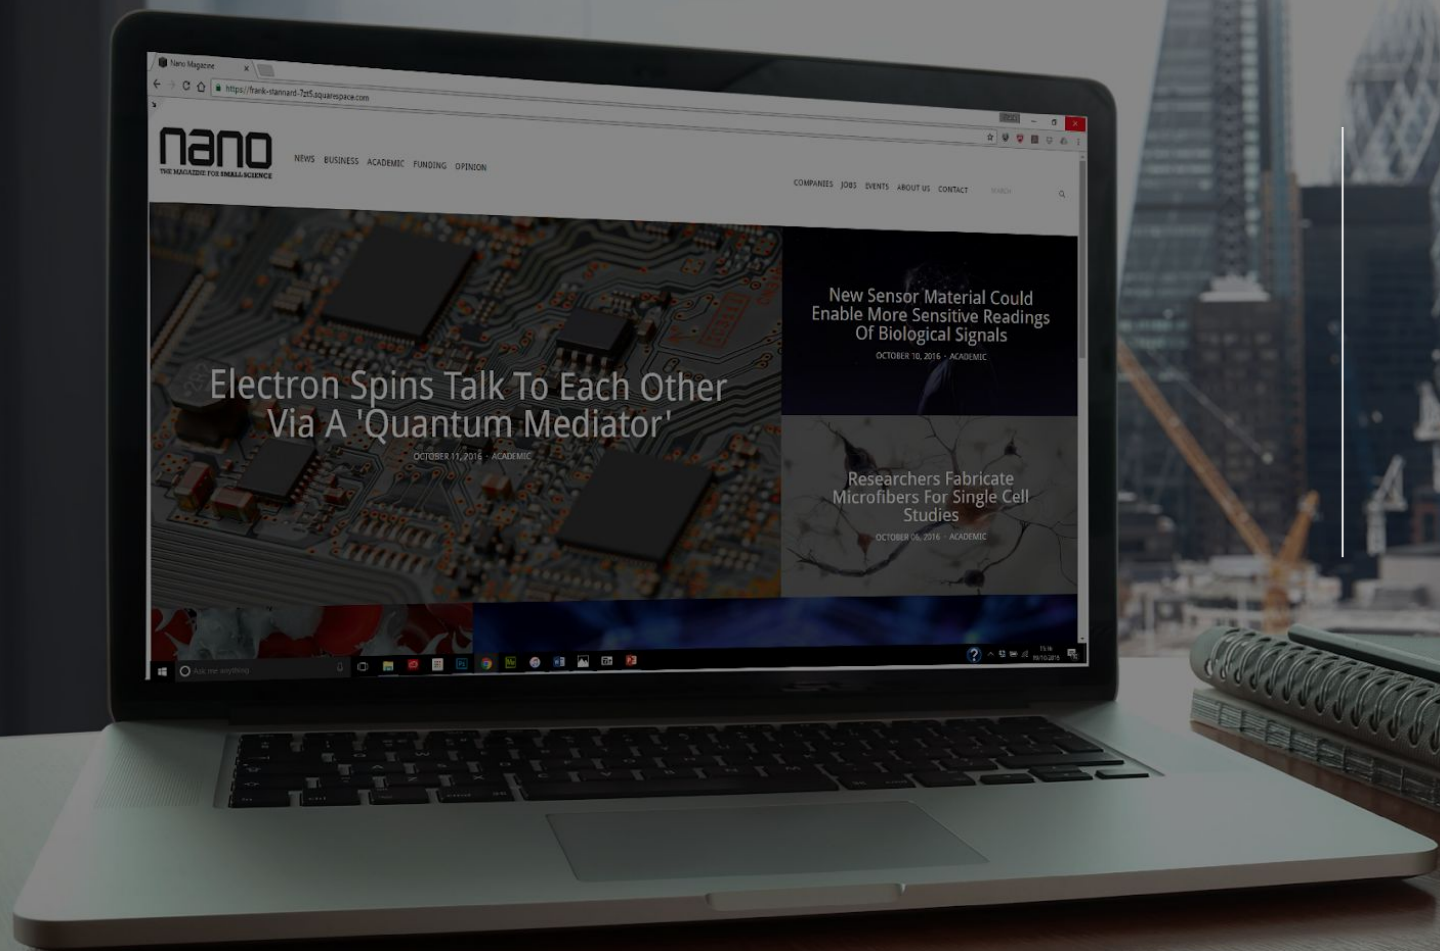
Nano Magazine

https://frank-stannard-7zt5.squarespace.com

nano
THE MAGAZINE FOR SMALL SCIENCE

NEWS BUSINESS ACADEMIC FUNDING OPINION

COMPANIES JOBS EVENTS ABOUT US CONTACT

Electron Spins Talk To Each Other Via A 'Quantum Mediator'

OCTOBER 11, 2016 · ACADEMIC

New Sensor Material Could Enable More Sensitive Readings Of Biological Signals

OCTOBER 10, 2016 · ACADEMIC

Researchers Fabricate Microfibers For Single Cell Studies

OCTOBER 06, 2016 · ACADEMIC

Ask me anything